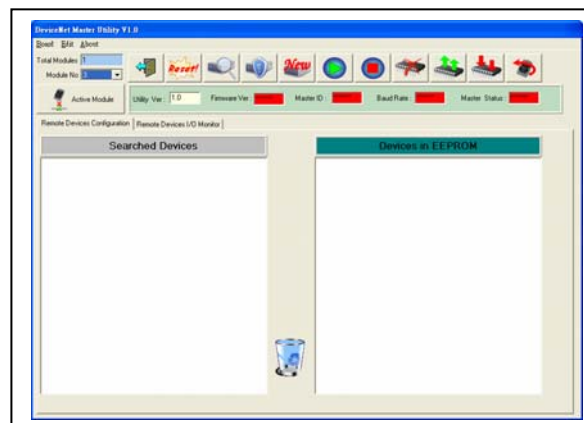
DeviceNet Master Utility V1.0

Boot Edit About

Total Modules 1

Module No 1

Reset!

New

Active Module

Utility Ver 1.0

Firmware Ver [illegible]

Master ID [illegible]

Baud Rate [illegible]

Master Status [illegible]

Remote Devices Configuration

Remote Devices I/O Monitor

Searched Devices

Devices in EEPROM